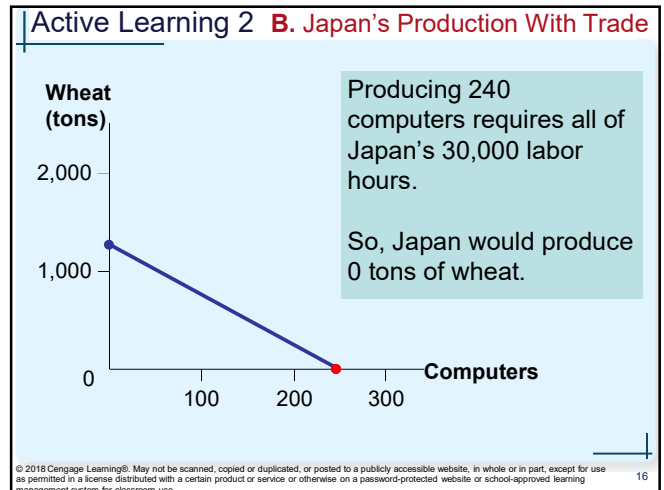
Active Learning 2 B. Japan’s Production With Trade

Wheat (tons)

2,000

1,000

0

100 200 300

Computers

Producing 240 computers requires all of Japan’s 30,000 labor hours.

So, Japan would produce 0 tons of wheat.

© 2018 Cengage Learning®. May not be scanned, copied or duplicated, or posted to a publicly accessible website, in whole or in part, except for use as permitted in a license distributed with a certain product or service or otherwise on a password-protected website or school-approved learning management system for classroom use.

16